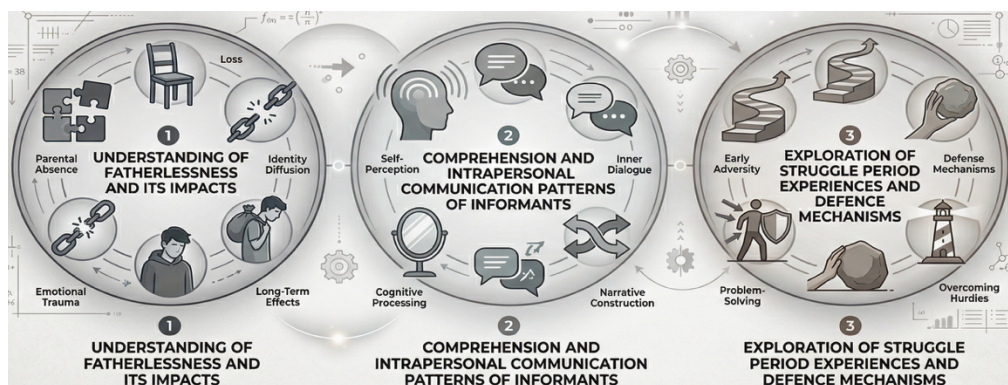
$f_{(n)} = \left(\frac{n}{\pi}\right)^2$

Loss

1

Parental Absence

UNDERSTANDING OF FATHERLESSNESS AND ITS IMPACTS

Identity Diffusion

Emotional Trauma

Long-Term Effects

2

Self-Perception

COMPREHENSION AND INTRAPERSONAL COMMUNICATION PATTERNS OF INFORMANTS

Inner Dialogue

Cognitive Processing

Narrative Construction

3

Early Adversity

EXPLORATION OF STRUGGLE PERIOD EXPERIENCES AND DEFENCE MECHANISMS

Defense Mechanisms

Problem-Solving

Overcoming Hurdles

1

UNDERSTANDING OF FATHERLESSNESS AND ITS IMPACTS

2

COMPREHENSION AND INTRAPERSONAL COMMUNICATION PATTERNS OF INFORMANTS

3

EXPLORATION OF STRUGGLE PERIOD EXPERIENCES AND DEFENCE MECHANISMS